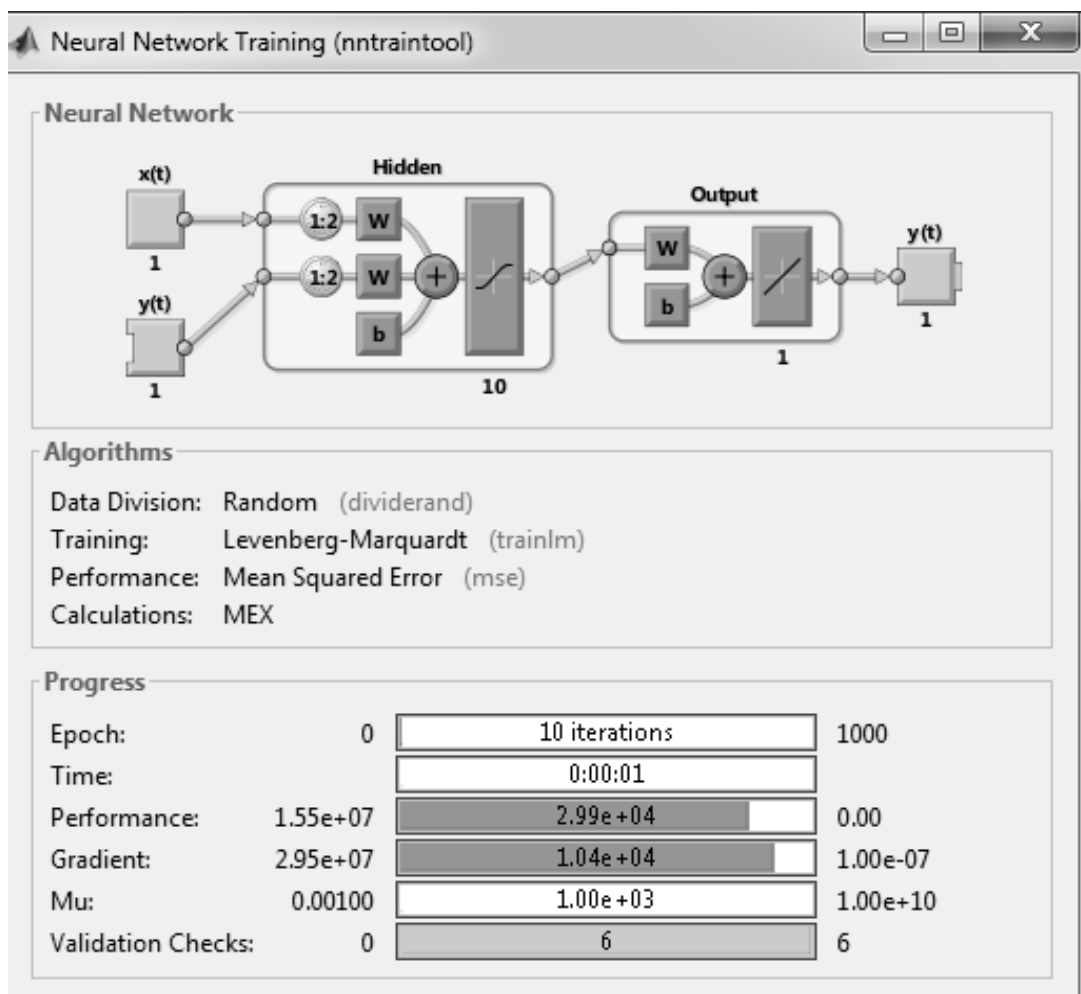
Neural Network Training (nntraintool)

Neural Network

x(t)
1
y(t)
1
Hidden
1:2
W
1:2
W
b
+
10
Output
W
b
+
1
y(t)
1

Algorithms

Data Division: Random (dividerand)
Training: Levenberg-Marquardt (trainlm)
Performance: Mean Squared Error (mse)
Calculations: MEX

Progress

| | | | |
|---|---|---|---|
| Epoch: | 0 | 10 iterations | 1000 |
| Time: | | 0:00:01 | |
| Performance: | 1.55e+07 | 2.99e+04 | 0.00 |
| Gradient: | 2.95e+07 | 1.04e+04 | 1.00e-07 |
| Mu: | 0.00100 | 1.00e+03 | 1.00e+10 |
| Validation Checks: | 0 | 6 | 6 |